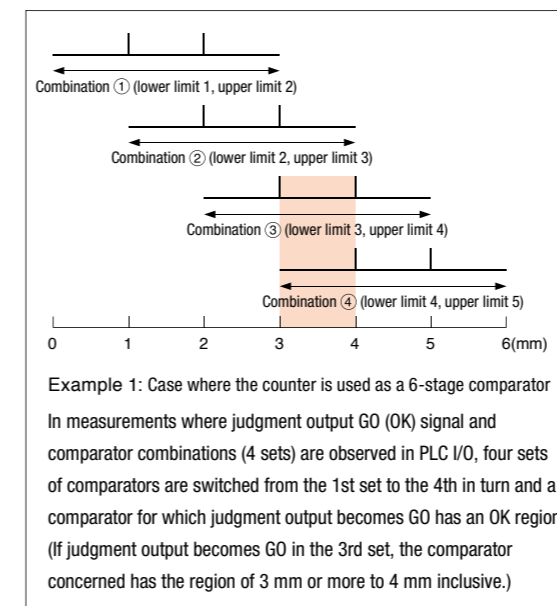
Combination ① (lower limit 1, upper limit 2)

Combination ② (lower limit 2, upper limit 3)

Combination ③ (lower limit 3, upper limit 4)

Combination ④ (lower limit 4, upper limit 5)

0 1 2 3 4 5 6(mm)

Example 1: Case where the counter is used as a 6-stage comparator

In measurements where judgment output GO (OK) signal and comparator combinations (4 sets) are observed in PLC I/O, four sets of comparators are switched from the 1st set to the 4th in turn and a comparator for which judgment output becomes GO has an OK region. (If judgment output becomes GO in the 3rd set, the comparator concerned has the region of 3 mm or more to 4 mm inclusive.)